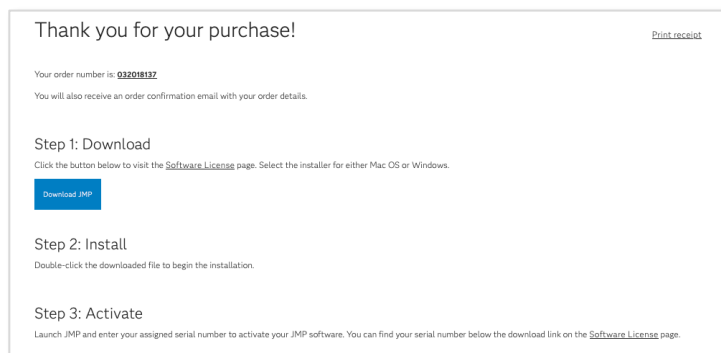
Thank you for your purchase!

Print receipt

Your order number is: 032018137

You will also receive an order confirmation email with your order details.

Step 1: Download

Click the button below to visit the Software License page. Select the installer for either Mac OS or Windows.

Download JMP

Step 2: Install

Double-click the downloaded file to begin the installation.

Step 3: Activate

Launch JMP and enter your assigned serial number to activate your JMP software. You can find your serial number below the download link on the Software License page.